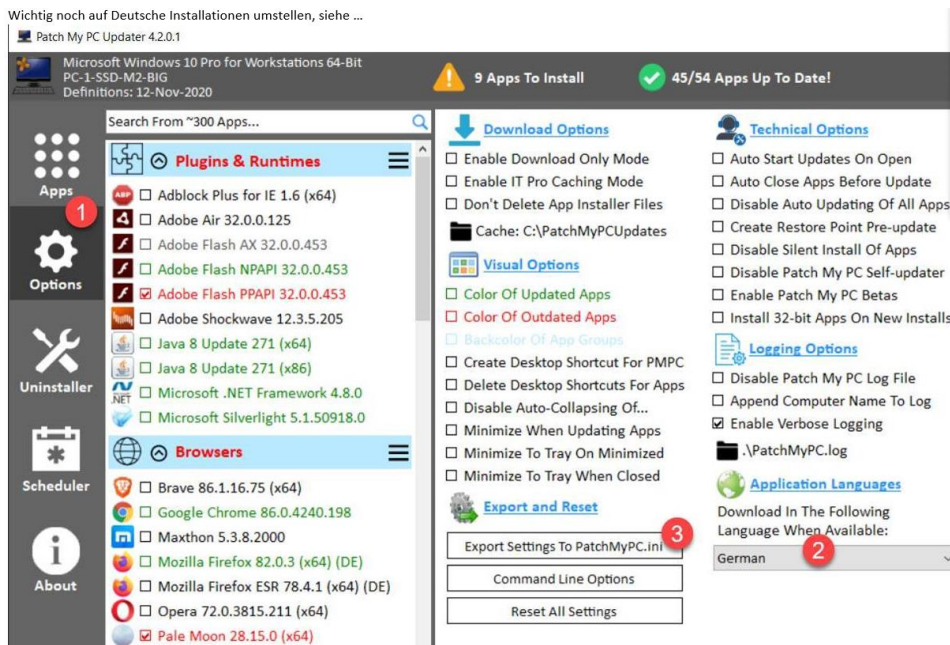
Wichtig noch auf Deutsche Installationen umstellen, siehe ...

Patch My PC Updater 4.2.0.1

Microsoft Windows 10 Pro for Workstations 64-Bit
PC-1-SSD-M2-BIG
Definitions: 12-Nov-2020

9 Apps To Install

45/54 Apps Up To Date!

Apps

1

Options

Uninstaller

Scheduler

About

Search From ~300 Apps...

Plugins & Runtimes

☐ Adblock Plus for IE 1.6 (x64)
☐ Adobe Air 32.0.0.125
☐ Adobe Flash AX 32.0.0.453
☐ Adobe Flash NPAPI 32.0.0.453
☑ Adobe Flash PPAPI 32.0.0.453
☐ Adobe Shockwave 12.3.5.205
☐ Java 8 Update 271 (x64)
☐ Java 8 Update 271 (x86)
☐ Microsoft .NET Framework 4.8.0
☐ Microsoft Silverlight 5.1.50918.0

Browsers

☐ Brave 86.1.16.75 (x64)
☐ Google Chrome 86.0.4240.198
☐ Maxthon 5.3.8.2000
☐ Mozilla Firefox 82.0.3 (x64) (DE)
☐ Mozilla Firefox ESR 78.4.1 (x64) (DE)
☐ Opera 72.0.3815.211 (x64)
☑ Pale Moon 28.15.0 (x64)

Download Options

☐ Enable Download Only Mode
☐ Enable IT Pro Caching Mode
☐ Don't Delete App Installer Files
Cache: C:\PatchMyPCUpdates

Visual Options

☐ Color Of Updated Apps
☐ Color Of Outdated Apps
☐ Backcolor Of App Groups
☐ Create Desktop Shortcut For PMPC
☐ Delete Desktop Shortcuts For Apps
☐ Disable Auto-Collapsing Of...
☐ Minimize When Updating Apps
☐ Minimize To Tray On Minimized
☐ Minimize To Tray When Closed

Export and Reset

Export Settings To PatchMyPC.ini

3

Command Line Options

Reset All Settings

Technical Options

☐ Auto Start Updates On Open
☐ Auto Close Apps Before Update
☐ Disable Auto Updating Of All Apps
☐ Create Restore Point Pre-update
☐ Disable Silent Install Of Apps
☐ Disable Patch My PC Self-updater
☐ Enable Patch My PC Betas
☐ Install 32-bit Apps On New Installs

Logging Options

☐ Disable Patch My PC Log File
☐ Append Computer Name To Log
☑ Enable Verbose Logging
.\PatchMyPC.log

Application Languages

Download In The Following Language When Available:

German

2